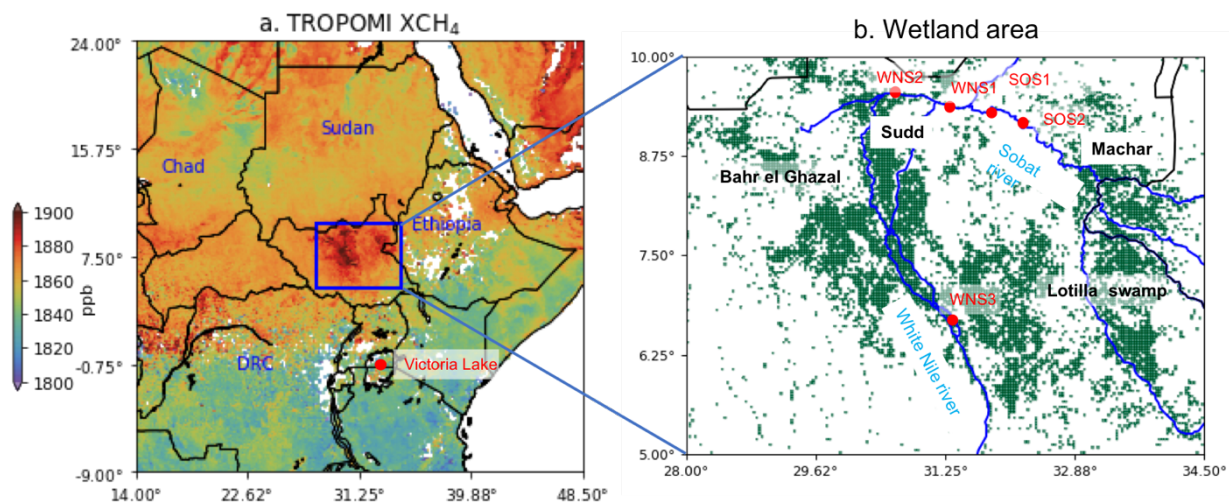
a. TROPOMI $XCH_4$

24.00°
15.75°
7.50°
-0.75°
-9.00°
14.00°
22.62°
31.25°
39.88°
48.50°

Sudan
Chad
Ethiopia
DRC
Victoria Lake

1900
1880
1860
1840
1820
1800
ppb

b. Wetland area

10.00°
8.75°
7.50°
6.25°
5.00°
28.00°
29.62°
31.25°
32.88°
34.50°

WNS2
WNS1
SOS1
SOS2
Sudd
Sobat river
Machar
Bahr el Ghazal
Lotilla swamp
WNS3
White Nile river